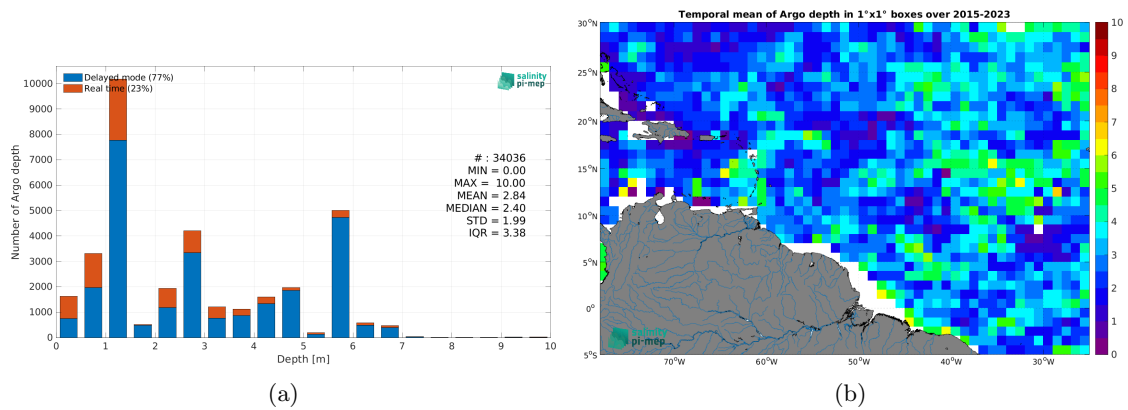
Delayed mode (77%)
Real time (23%)

salinity pi-mep

Number of Argo depth

10000
9000
8000
7000
6000
5000
4000
3000
2000
1000
0

# : 34036
MIN = 0.00
MAX = 10.00
MEAN = 2.84
MEDIAN = 2.40
STD = 1.99
IQR = 3.38

0 1 2 3 4 5 6 7 8 9 10
Depth [m]

(a)

Temporal mean of Argo depth in 1°x1° boxes over 2015-2023

30°N
25°N
20°N
15°N
10°N
5°N
0°
5°S

70°W 60°W 50°W 40°W 30°W

salinity pi-mep

10
9
8
7
6
5
4
3
2
1
0

(b)